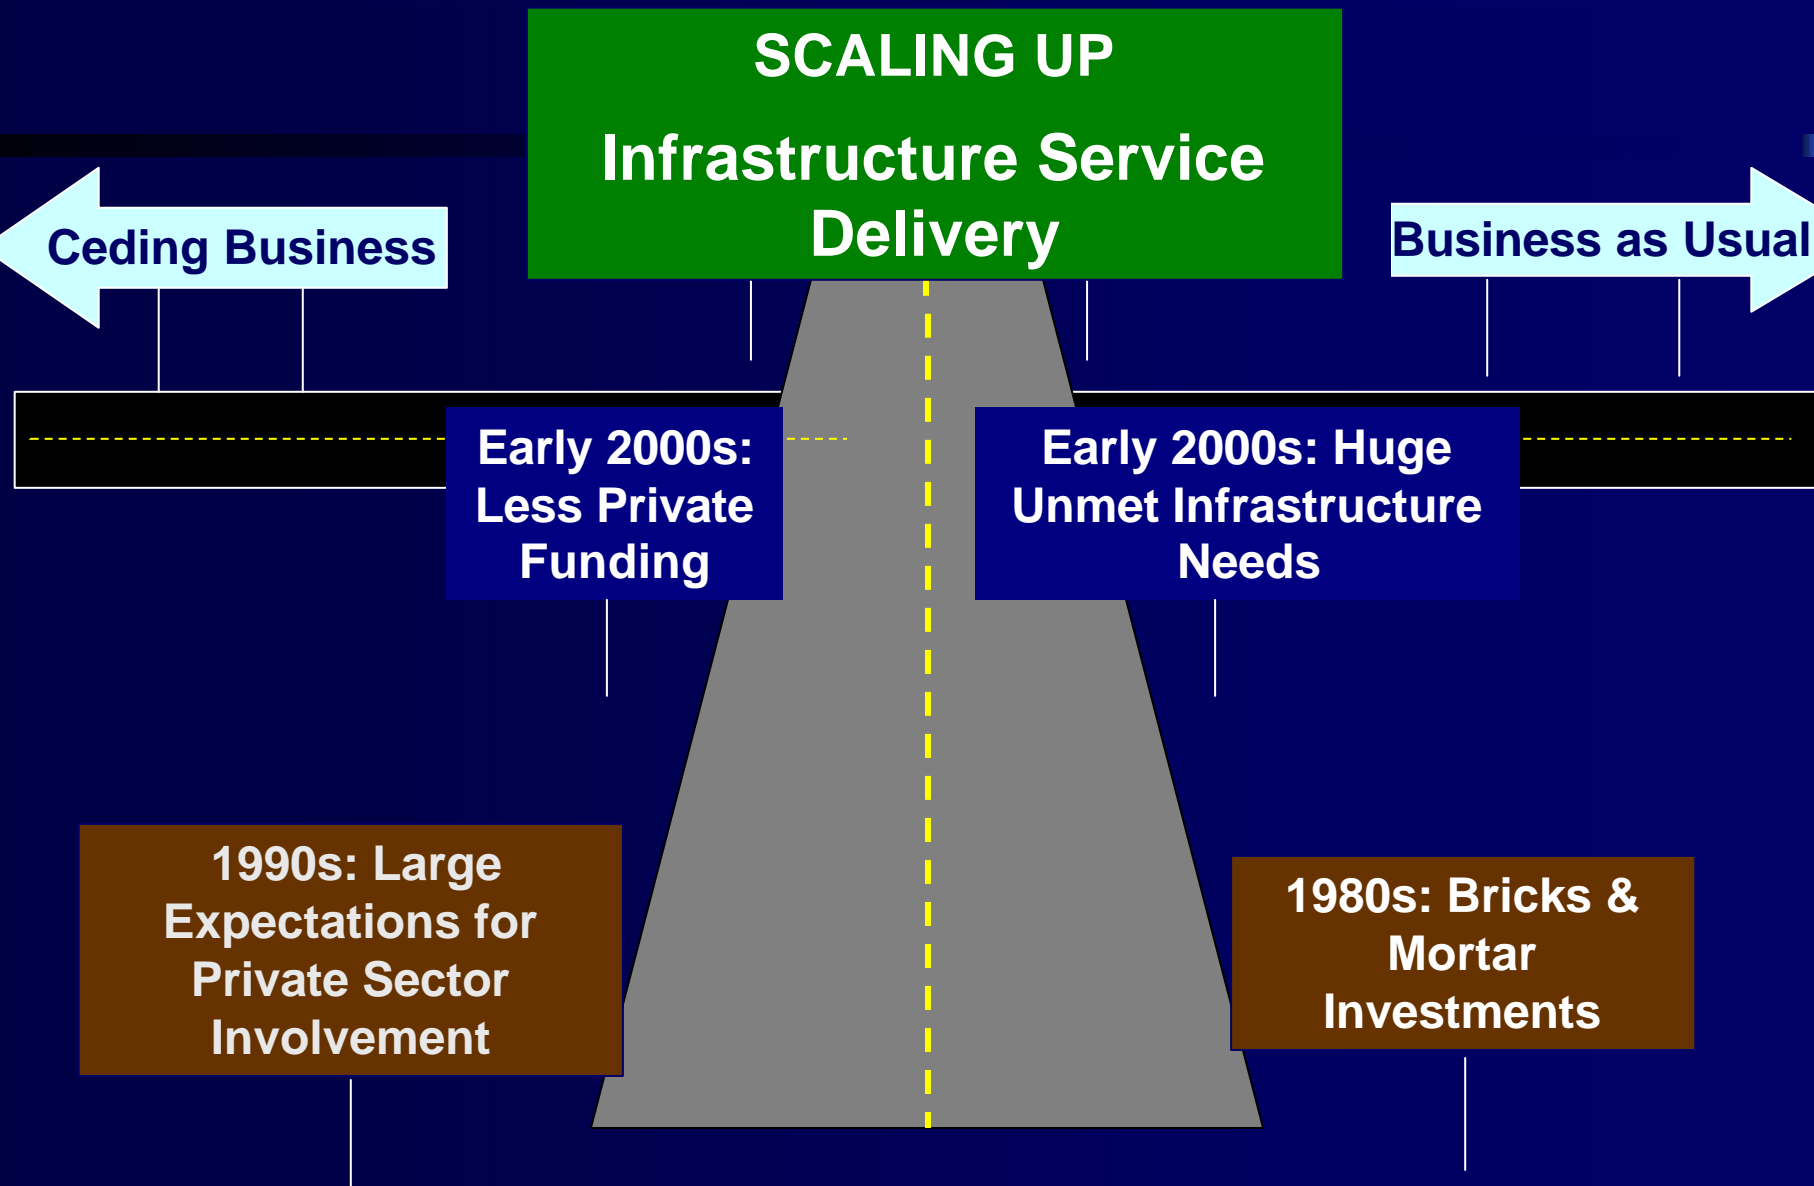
SCALING UP

Infrastructure Service Delivery

Ceding Business

Business as Usual

Early 2000s: Less Private Funding

Early 2000s: Huge Unmet Infrastructure Needs

1990s: Large Expectations for Private Sector Involvement

1980s: Bricks & Mortar Investments